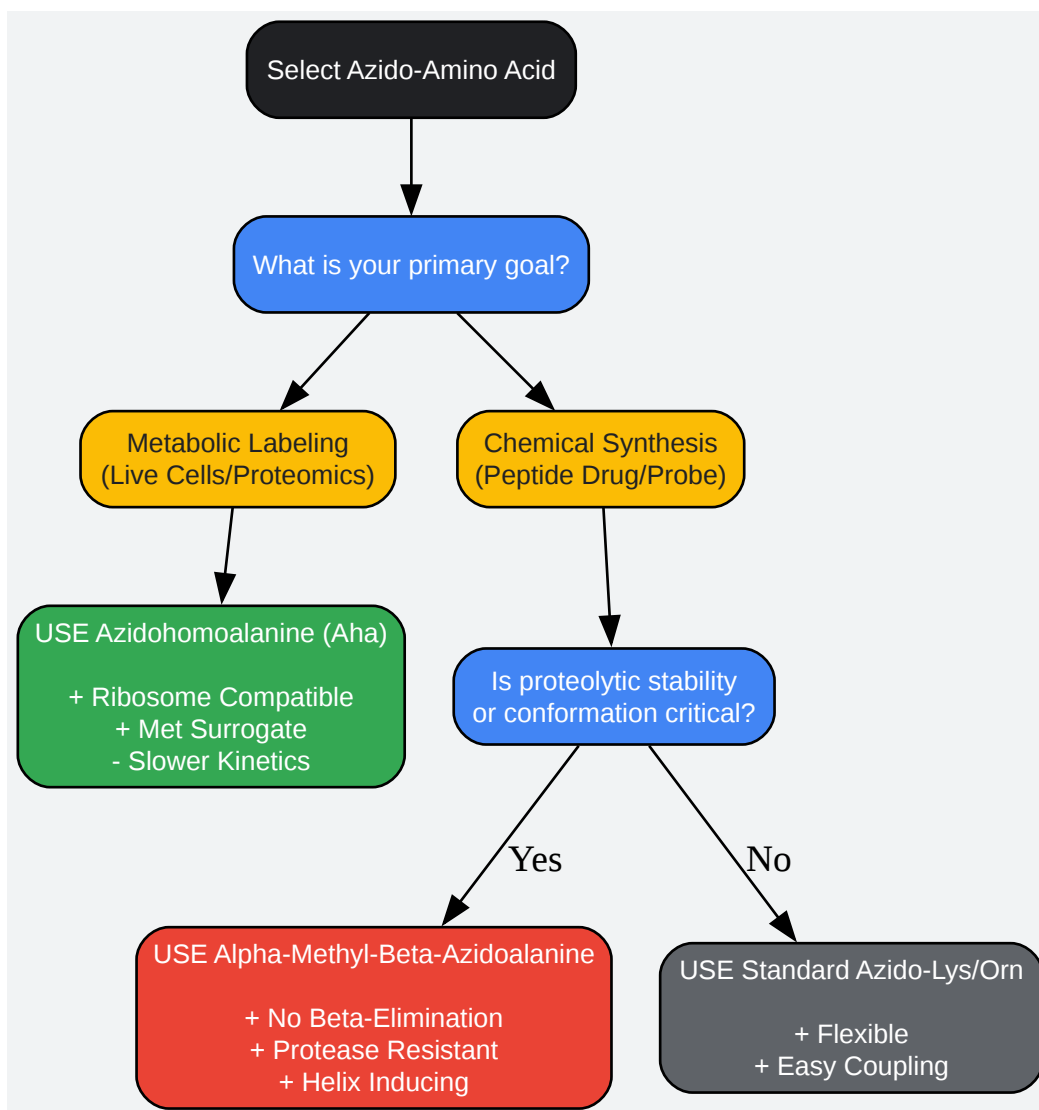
Select Azido-Amino Acid

What is your primary goal?

Metabolic Labeling
(Live Cells/Proteomics)

Chemical Synthesis
(Peptide Drug/Probe)

USE Azidohomoalanine (Aha)

+ Ribosome Compatible
+ Met Surrogate
- Slower Kinetics

Is proteolytic stability
or conformation critical?

Yes

No

USE Alpha-Methyl-Beta-Azidoalanine

+ No Beta-Elimination
+ Protease Resistant
+ Helix Inducing

USE Standard Azido-Lys/Orn

+ Flexible
+ Easy Coupling